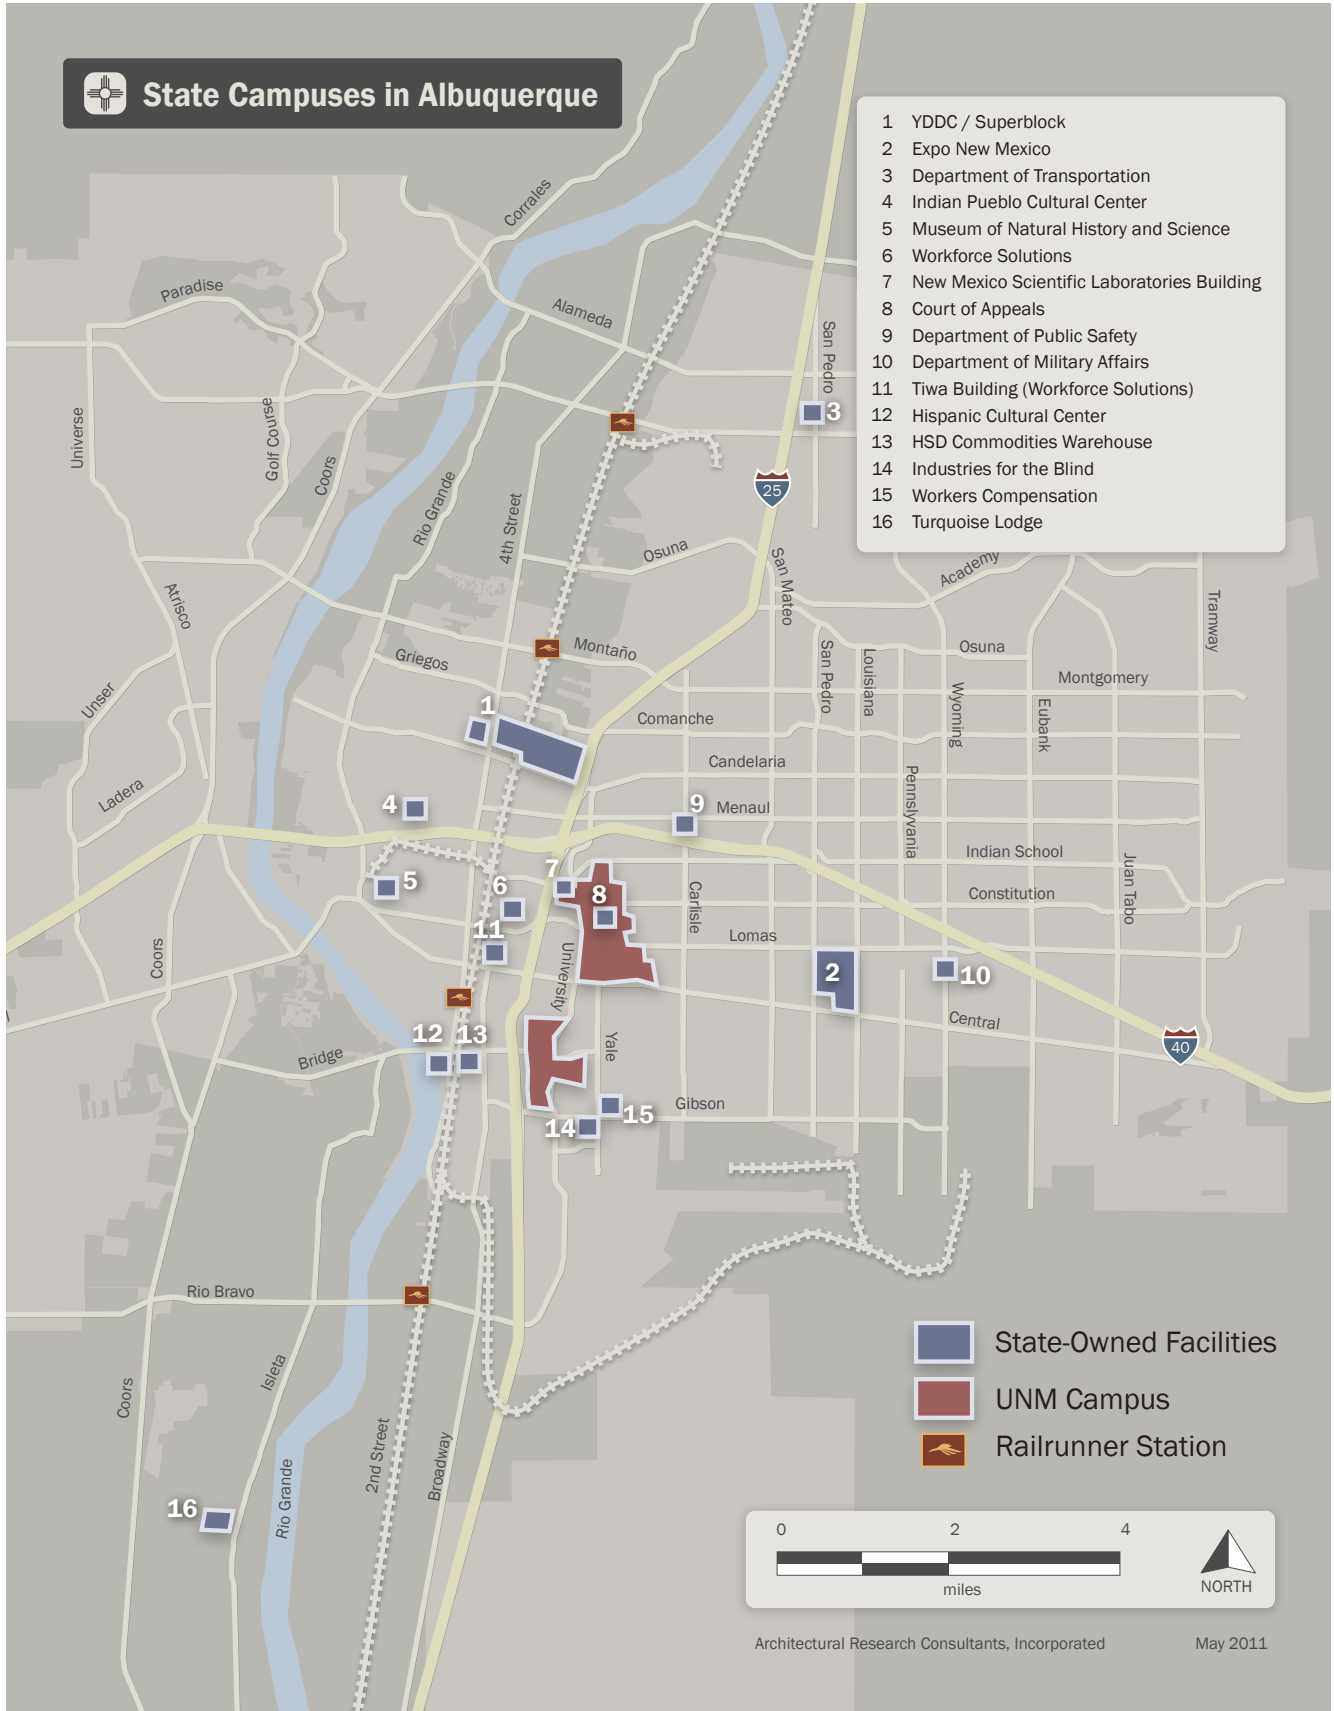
State Campuses in Albuquerque

1 YDDC / Superblock
2 Expo New Mexico
3 Department of Transportation
4 Indian Pueblo Cultural Center
5 Museum of Natural History and Science
6 Workforce Solutions
7 New Mexico Scientific Laboratories Building
8 Court of Appeals
9 Department of Public Safety
10 Department of Military Affairs
11 Tiwa Building (Workforce Solutions)
12 Hispanic Cultural Center
13 HSD Commodities Warehouse
14 Industries for the Blind
15 Workers Compensation
16 Turquoise Lodge

Corrales
Paradise
Alameda
San Pedro
3
25
Universe
Golf Course
Coors
Rio Grande
4th Street
Osuna
San Mateo
Academy
Tramway
Atrisco
Griegos
Montaño
Osuna
Montgomery
Unser
1
Comanche
San Pedro
Louisiana
Wyoming
Eubank
Candelaria
Ladera
4
9
Menaul
Pennsylvania
Indian School
5
6
7
8
Constitution
Juan Tabo
11
Carlisle
Lomas
Coors
University
2
10
Central
12
13
Bridge
Yale
40
Gibson
15
14
Rio Bravo
Coors
Isleta
2nd Street
Broadway
Rio Grande
16

State-Owned Facilities
UNM Campus
Railrunner Station

0 2 4
miles
NORTH

Architectural Research Consultants, Incorporated
May 2011